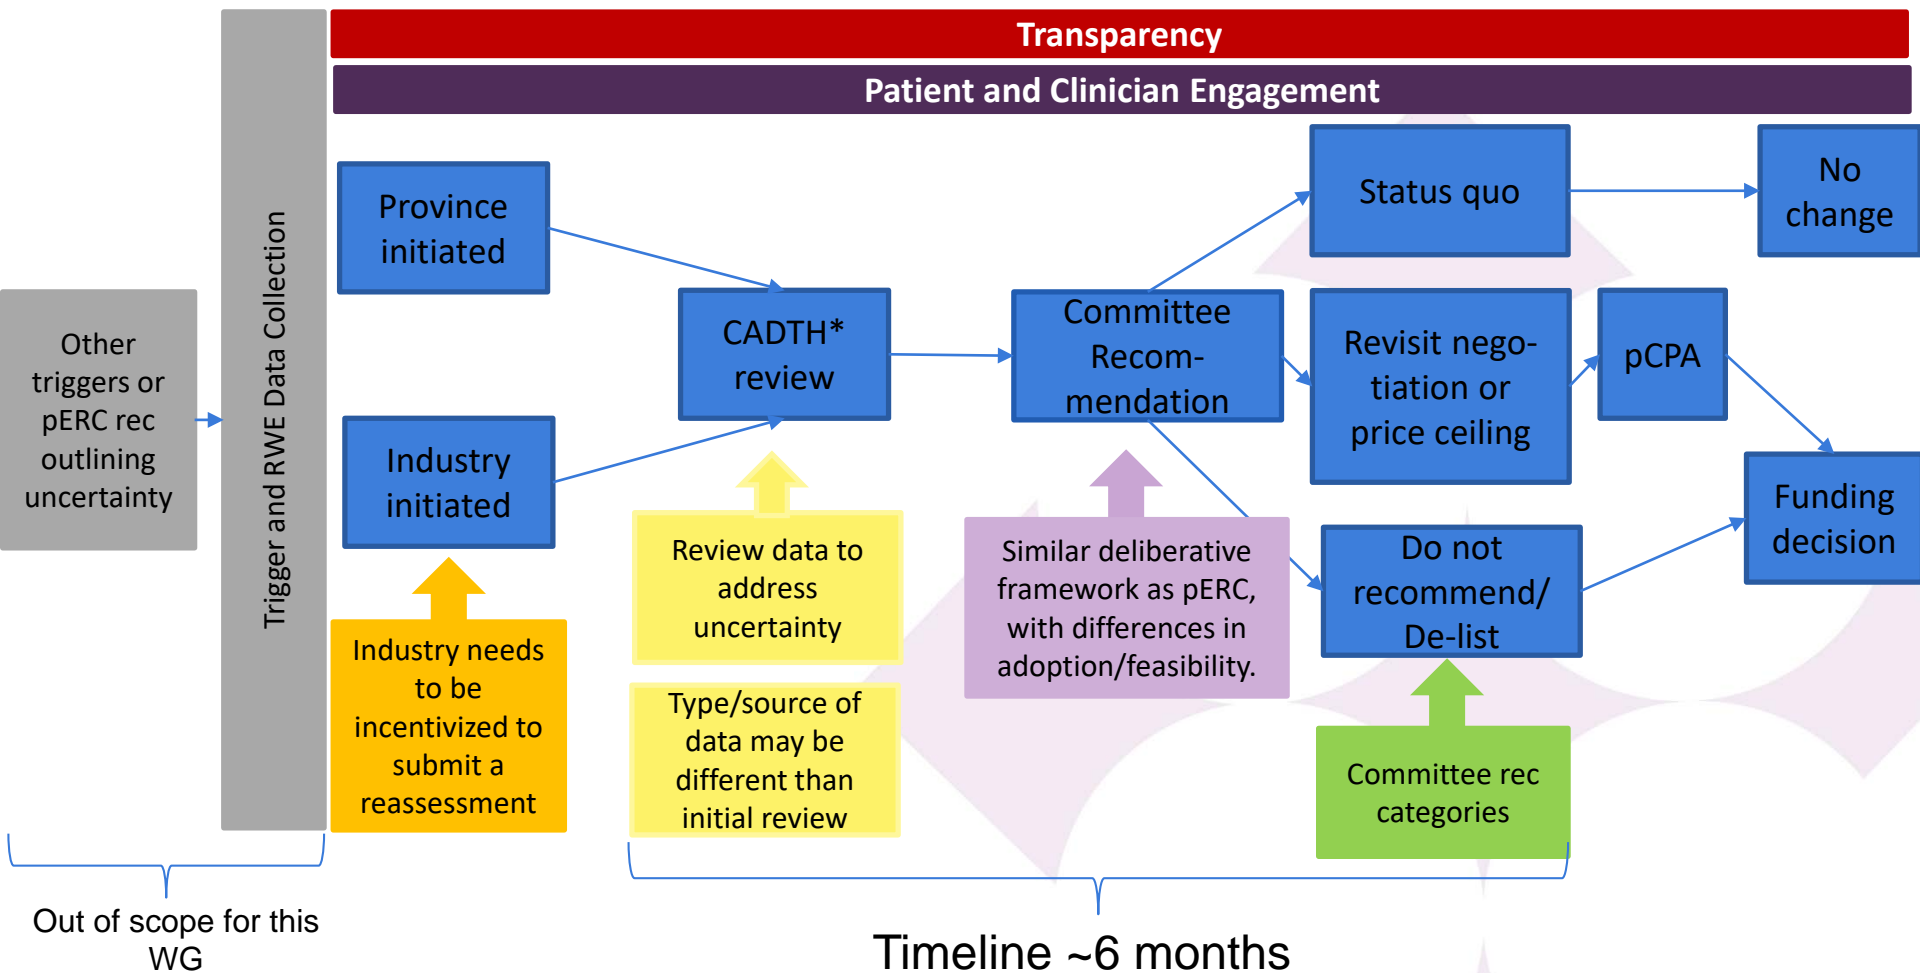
Transparency

Patient and Clinician Engagement

Other triggers or pERC rec outlining uncertainty

Trigger and RWE Data Collection

Province initiated

Industry initiated

Industry needs to be incentivized to submit a reassessment

CADTH* review

Review data to address uncertainty

Type/source of data may be different than initial review

Committee Recommendation

Similar deliberative framework as pERC, with differences in adoption/feasibility.

Status quo

No change

Revisit negotiation or price ceiling

pCPA

Do not recommend/ De-list

Committee rec categories

Funding decision

Out of scope for this WG

Timeline ~6 months